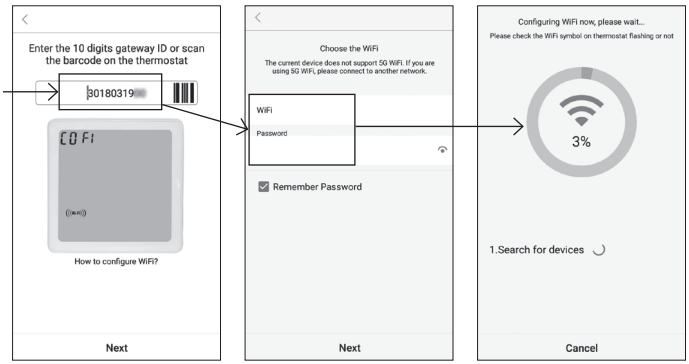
<

Enter the 10 digits gateway ID or scan the barcode on the thermostat

30180319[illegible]

COFI

How to configure WiFi?

Next

<

Choose the WiFi

The current device does not support 5G WiFi. If you are using 5G WiFi, please connect to another network.

WiFi

Password

Remember Password

Next

Configuring WiFi now, please wait...

Please check the WiFi symbol on thermostat flashing or not

3%

1.Search for devices

Cancel